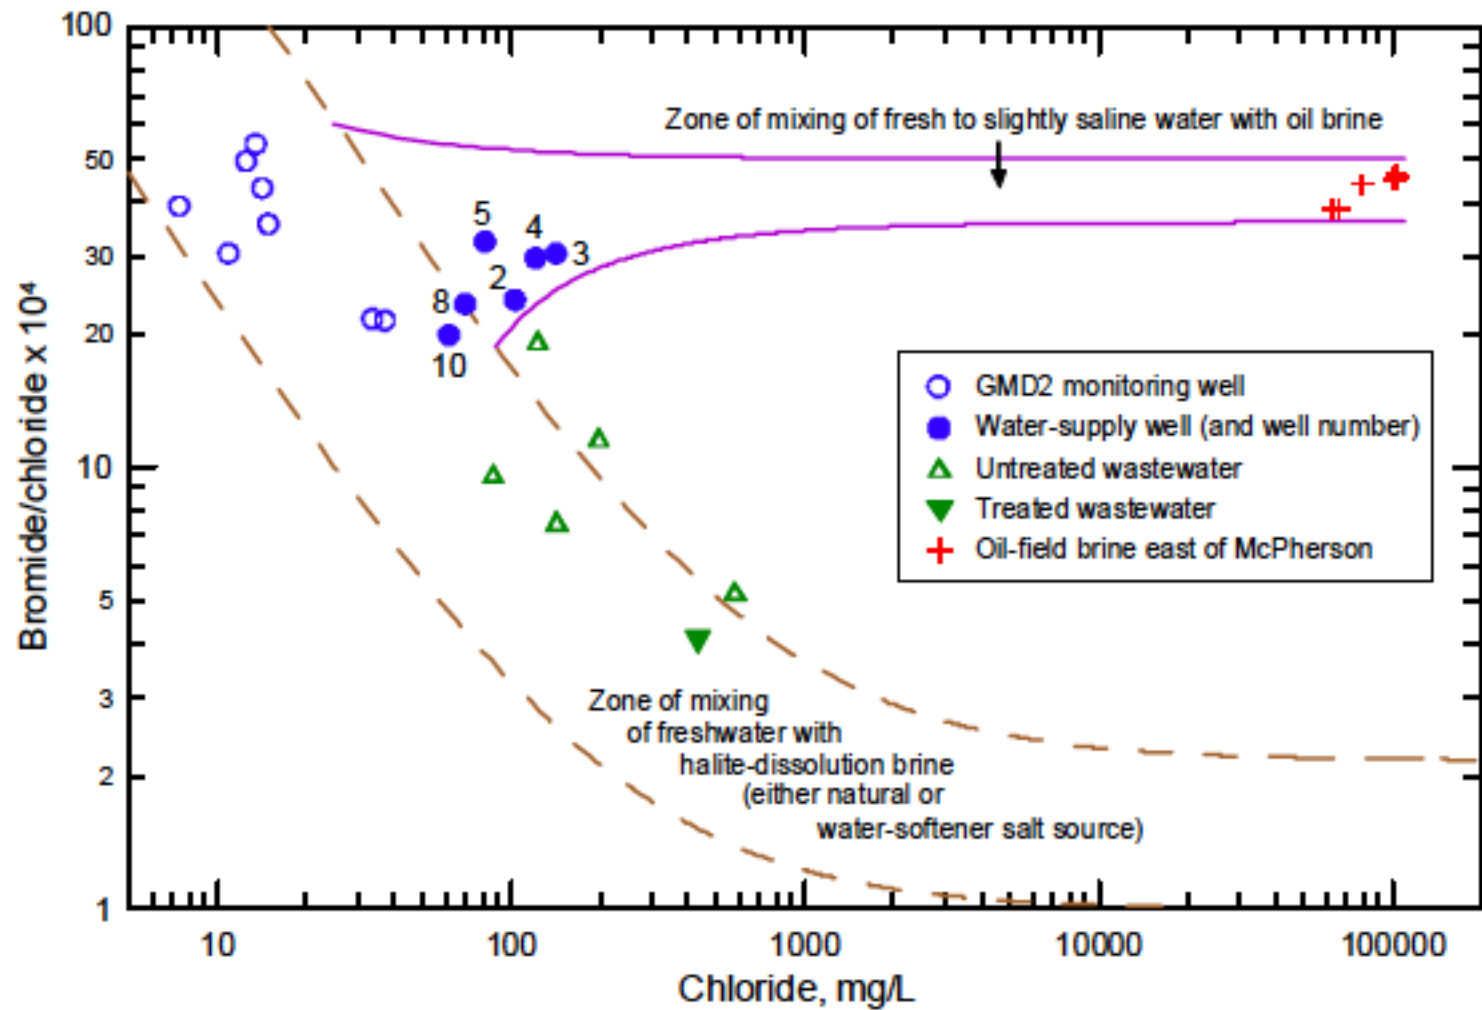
Zone of mixing of fresh to slightly saline water with oil brine

GMD2 monitoring well
Water-supply well (and well number)
Untreated wastewater
Treated wastewater
Oil-field brine east of McPherson

5
4
3
2
8
10

Zone of mixing of freshwater with halite-dissolution brine (either natural or water-softener salt source)

100
50
30
20
10
5
3
2
1

Bromide/chloride x $10^4$

10
100
1000
10000
100000

Chloride, mg/L